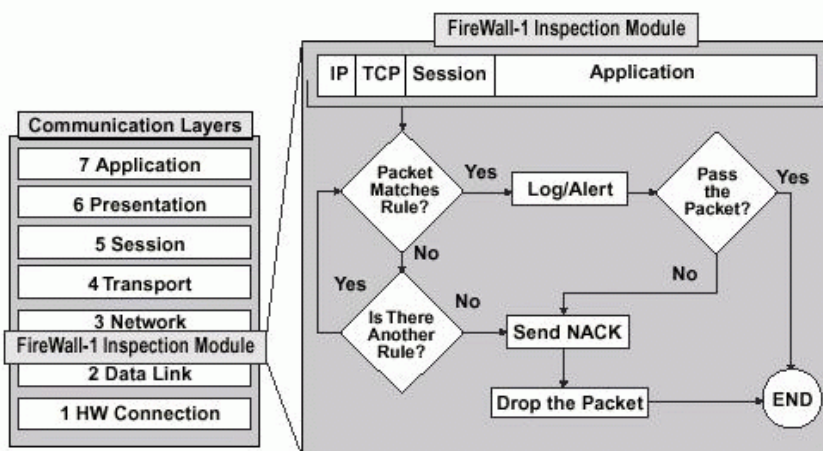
FireWall-1 Inspection Module

| IP | TCP | Session | Application |
|---|---|---|---|

Communication Layers

7 Application
6 Presentation
5 Session
4 Transport
3 Network
FireWall-1 Inspection Module
2 Data Link
1 HW Connection

Packet Matches Rule?
Yes
Log/Alert
Pass the Packet?
Yes
No
Yes
No
Is There Another Rule?
No
Send NACK
Drop the Packet
END